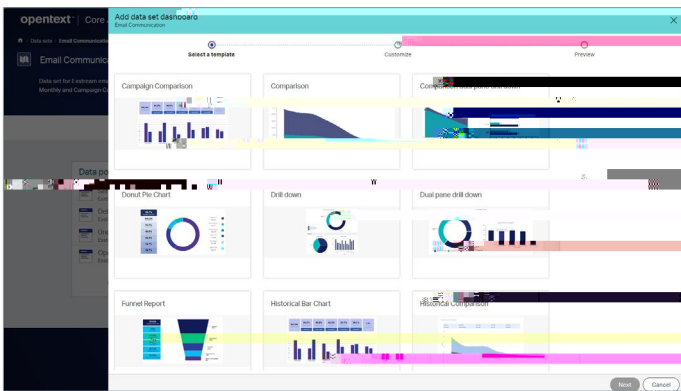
opentext | Core A

Data sets • Email Communicati

Email Communica

Data set for Exstream em Monthly and Campaign C

Data po

Defi

Un

Op

Add data set dashboard
Email Communication

Select a template

Customize

Preview

Campaign Comparison

Comparison

Comp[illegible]

Donut Pie Chart

Drill down

Dual pane drill down

Funnel Report

Historical Bar Chart

Historical Comparison

Next

Cancel